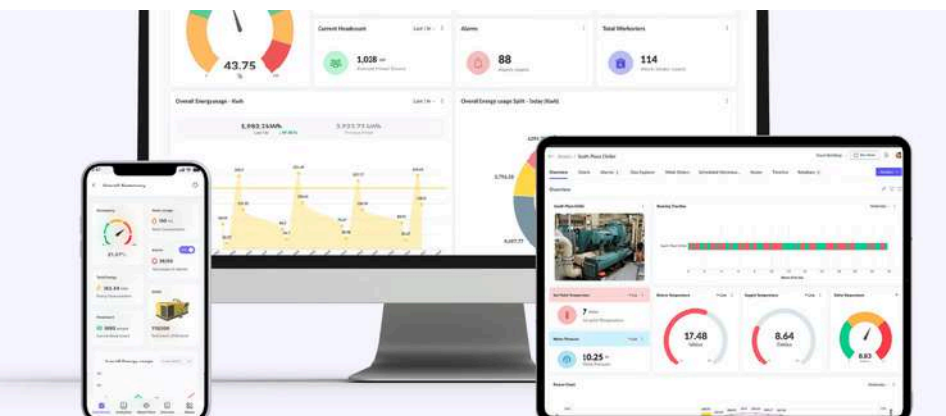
43.75

Current Headcount

1,036

Alarms

88

Total Workorders

114

Overall Energyusage - Kwh

Overall Energy usage Split - Solar (Kwh)

South Plant Chiller

Overview

17.48

8.64

8.63

7

10.25

Overall Summary